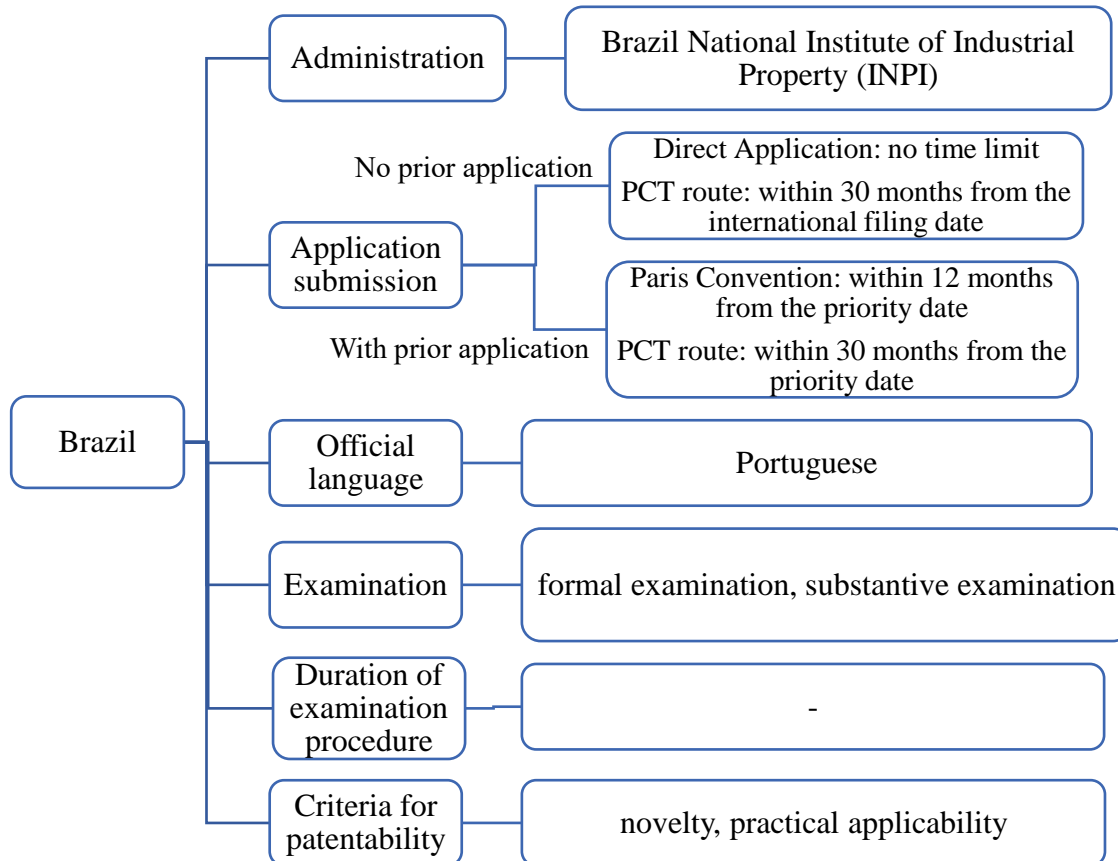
Brazil

Administration

Brazil National Institute of Industrial Property (INPI)

Application submission

No prior application

Direct Application: no time limit

PCT route: within 30 months from the international filing date

With prior application

Paris Convention: within 12 months from the priority date

PCT route: within 30 months from the priority date

Official language

Portuguese

Examination

formal examination, substantive examination

Duration of examination procedure

-

Criteria for patentability

novelty, practical applicability